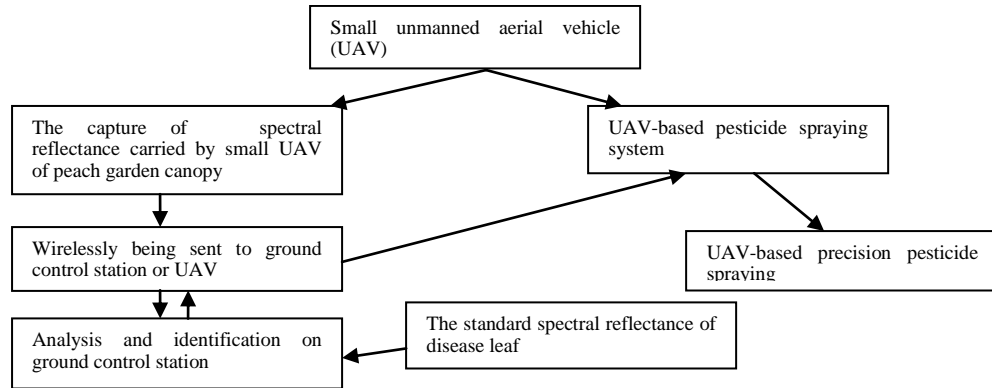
Small unmanned aerial vehicle (UAV)

The capture of spectral reflectance carried by small UAV of peach garden canopy

UAV-based pesticide spraying system

Wirelessly being sent to ground control station or UAV

UAV-based precision pesticide spraying

Analysis and identification on ground control station

The standard spectral reflectance of disease leaf